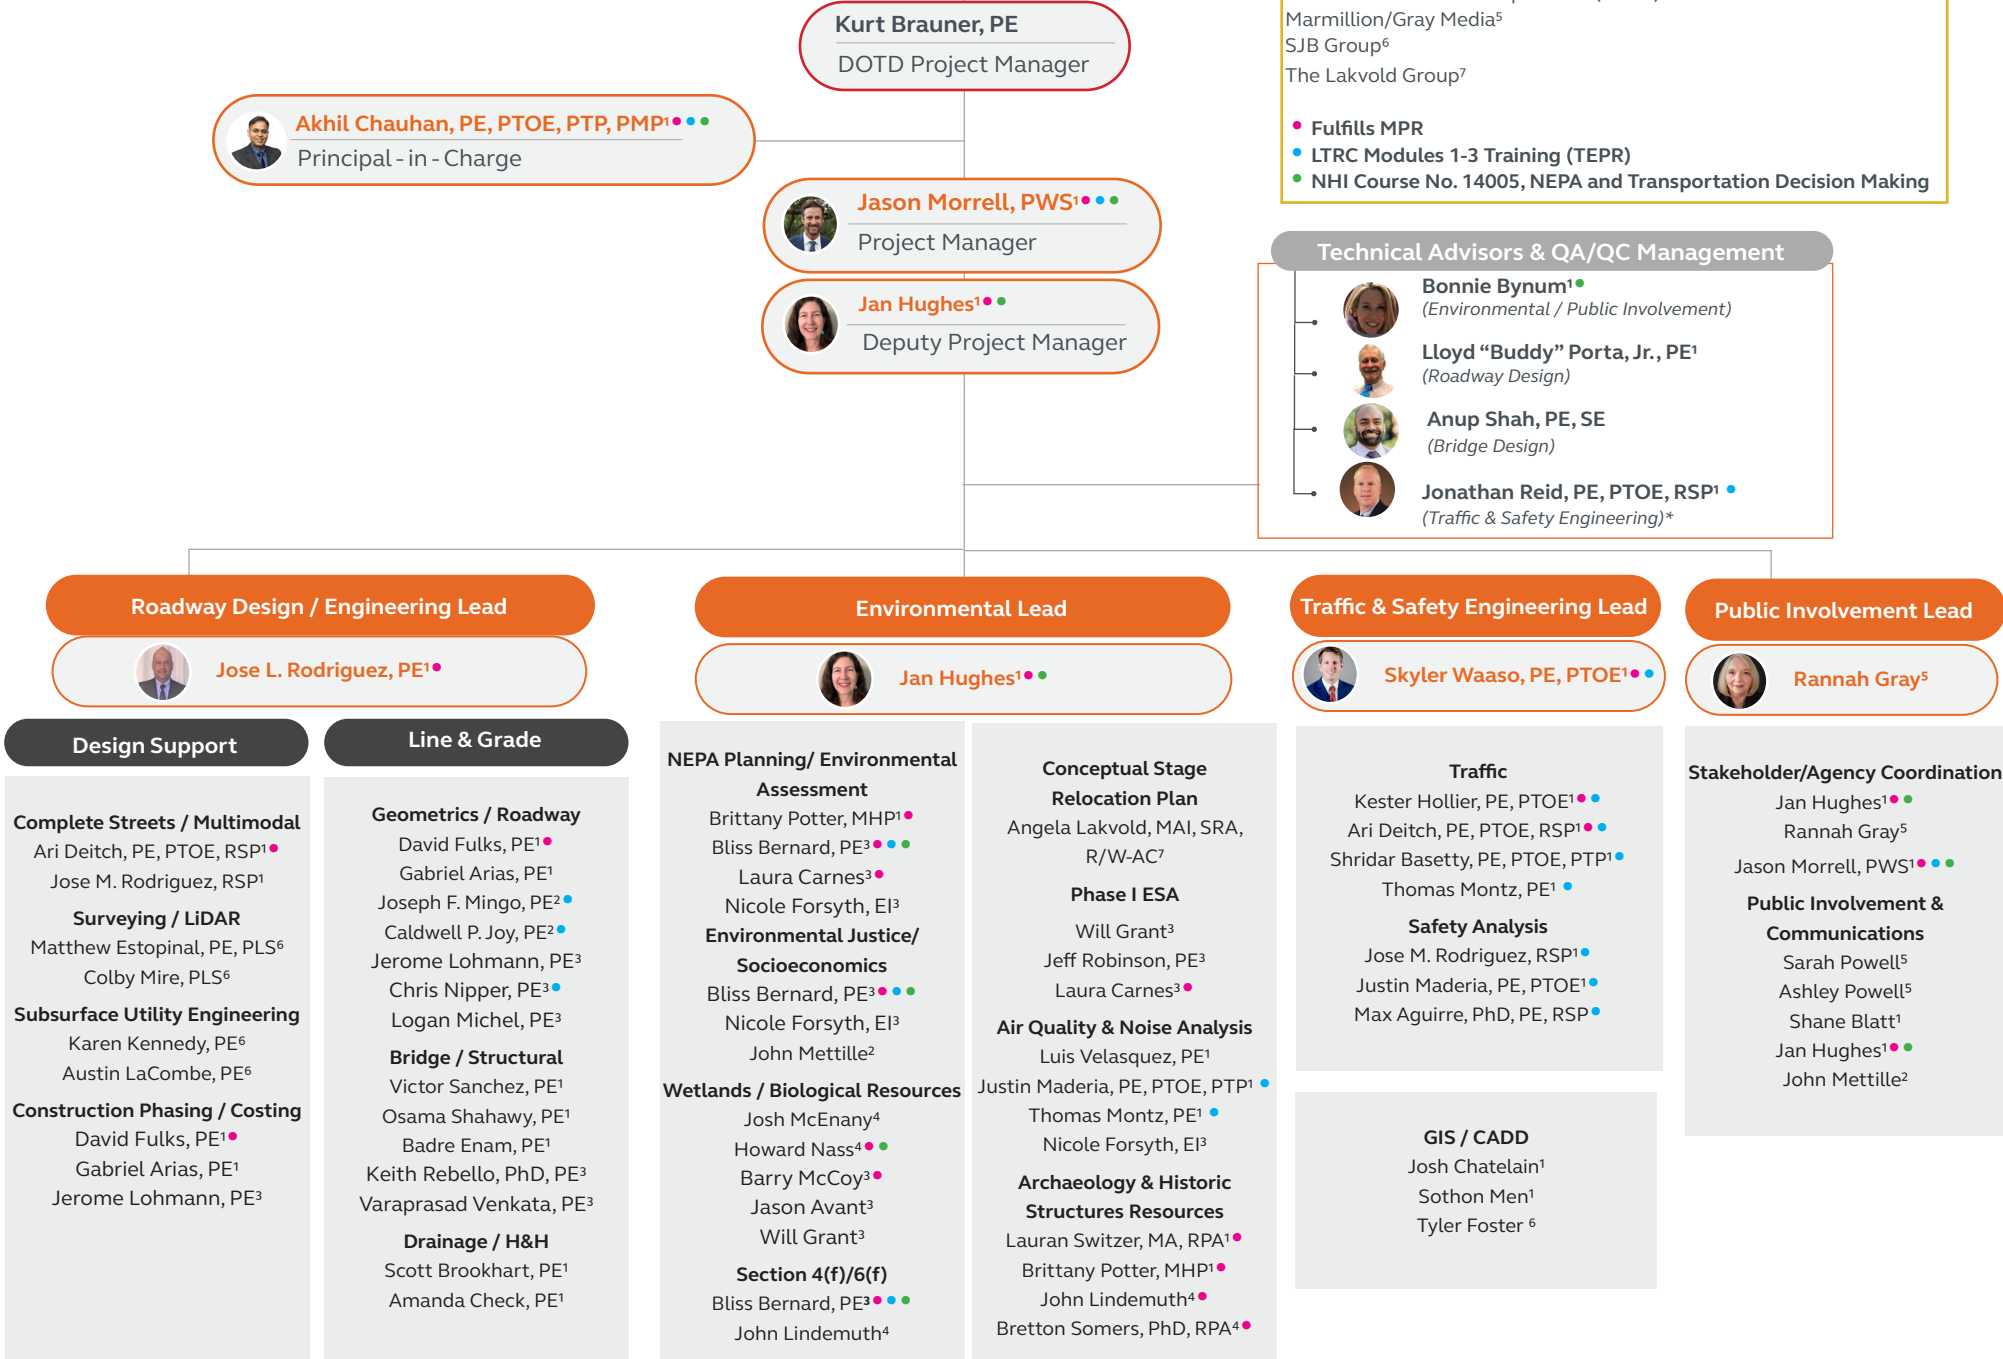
Kurt Brauner, PE
DOTD Project Manager

Marmillion/Gray Media⁵
SJB Group⁶
The Lakvold Group⁷

• Fulfills MPR
• LTRC Modules 1-3 Training (TEPR)
• NHI Course No. 14005, NEPA and Transportation Decision Making

Akhil Chauhan, PE, PTOE, PTP, PMP¹
Principal - in - Charge

Jason Morrell, PWS¹
Project Manager

Jan Hughes¹
Deputy Project Manager

Technical Advisors & QA/QC Management

Bonnie Bynum¹
(Environmental / Public Involvement)

Lloyd "Buddy" Porta, Jr., PE¹
(Roadway Design)

Anup Shah, PE, SE
(Bridge Design)

Jonathan Reid, PE, PTOE, RSP¹
(Traffic & Safety Engineering)*

Roadway Design / Engineering Lead
Jose L. Rodriguez, PE¹

Environmental Lead
Jan Hughes¹

Traffic & Safety Engineering Lead
Skyler Waaso, PE, PTOE¹

Public Involvement Lead
Rannah Gray⁵

Design Support

Complete Streets / Multimodal
Ari Deitch, PE, PTOE, RSP¹
Jose M. Rodriguez, RSP¹

Surveying / LiDAR
Matthew Estopinal, PE, PLS⁶
Colby Mire, PLS⁶

Subsurface Utility Engineering
Karen Kennedy, PE⁶
Austin LaCombe, PE⁶

Construction Phasing / Costing
David Fulks, PE¹
Gabriel Arias, PE¹
Jerome Lohmann, PE³

Line & Grade

Geometrics / Roadway
David Fulks, PE¹
Gabriel Arias, PE¹
Joseph F. Mingo, PE²
Caldwell P. Joy, PE²
Jerome Lohmann, PE³
Chris Nipper, PE³
Logan Michel, PE³

Bridge / Structural
Victor Sanchez, PE¹
Osama Shahawy, PE¹
Badre Enam, PE¹
Keith Rebello, PhD, PE³
Varaprasad Venkata, PE³

Drainage / H&H
Scott Brookhart, PE¹
Amanda Check, PE¹

NEPA Planning/ Environmental Assessment
Brittany Potter, MHP¹
Bliss Bernard, PE³
Laura Carnes³
Nicole Forsyth, EI³

Environmental Justice/ Socioeconomics
Bliss Bernard, PE³
Nicole Forsyth, EI³
John Mettille²

Wetlands / Biological Resources
Josh McEnany⁴
Howard Nass⁴
Barry McCoy³
Jason Avant³
Will Grant³

Section 4(f)/6(f)
Bliss Bernard, PE³
John Lindemuth⁴

Conceptual Stage Relocation Plan
Angela Lakvold, MAI, SRA, R/W-AC⁷

Phase I ESA
Will Grant³
Jeff Robinson, PE³
Laura Carnes³

Air Quality & Noise Analysis
Luis Velasquez, PE¹
Justin Maderia, PE, PTOE, PTP¹
Thomas Montz, PE¹
Nicole Forsyth, EI³

Archaeology & Historic Structures Resources
Lauran Switzer, MA, RPA¹
Brittany Potter, MHP¹
John Lindemuth⁴
Bretton Somers, PhD, RPA⁴

Traffic
Kester Hollier, PE, PTOE¹
Ari Deitch, PE, PTOE, RSP¹
Shridar Basetty, PE, PTOE, PTP¹
Thomas Montz, PE¹

Safety Analysis
Jose M. Rodriguez, RSP¹
Justin Maderia, PE, PTOE¹
Max Aguirre, PhD, PE, RSP

GIS / CADD
Josh Chatelain¹
Sothon Men¹
Tyler Foster ⁶

Stakeholder/Agency Coordination
Jan Hughes¹
Rannah Gray⁵
Jason Morrell, PWS¹

Public Involvement & Communications
Sarah Powell⁵
Ashley Powell⁵
Shane Blatt¹
Jan Hughes¹
John Mettille²